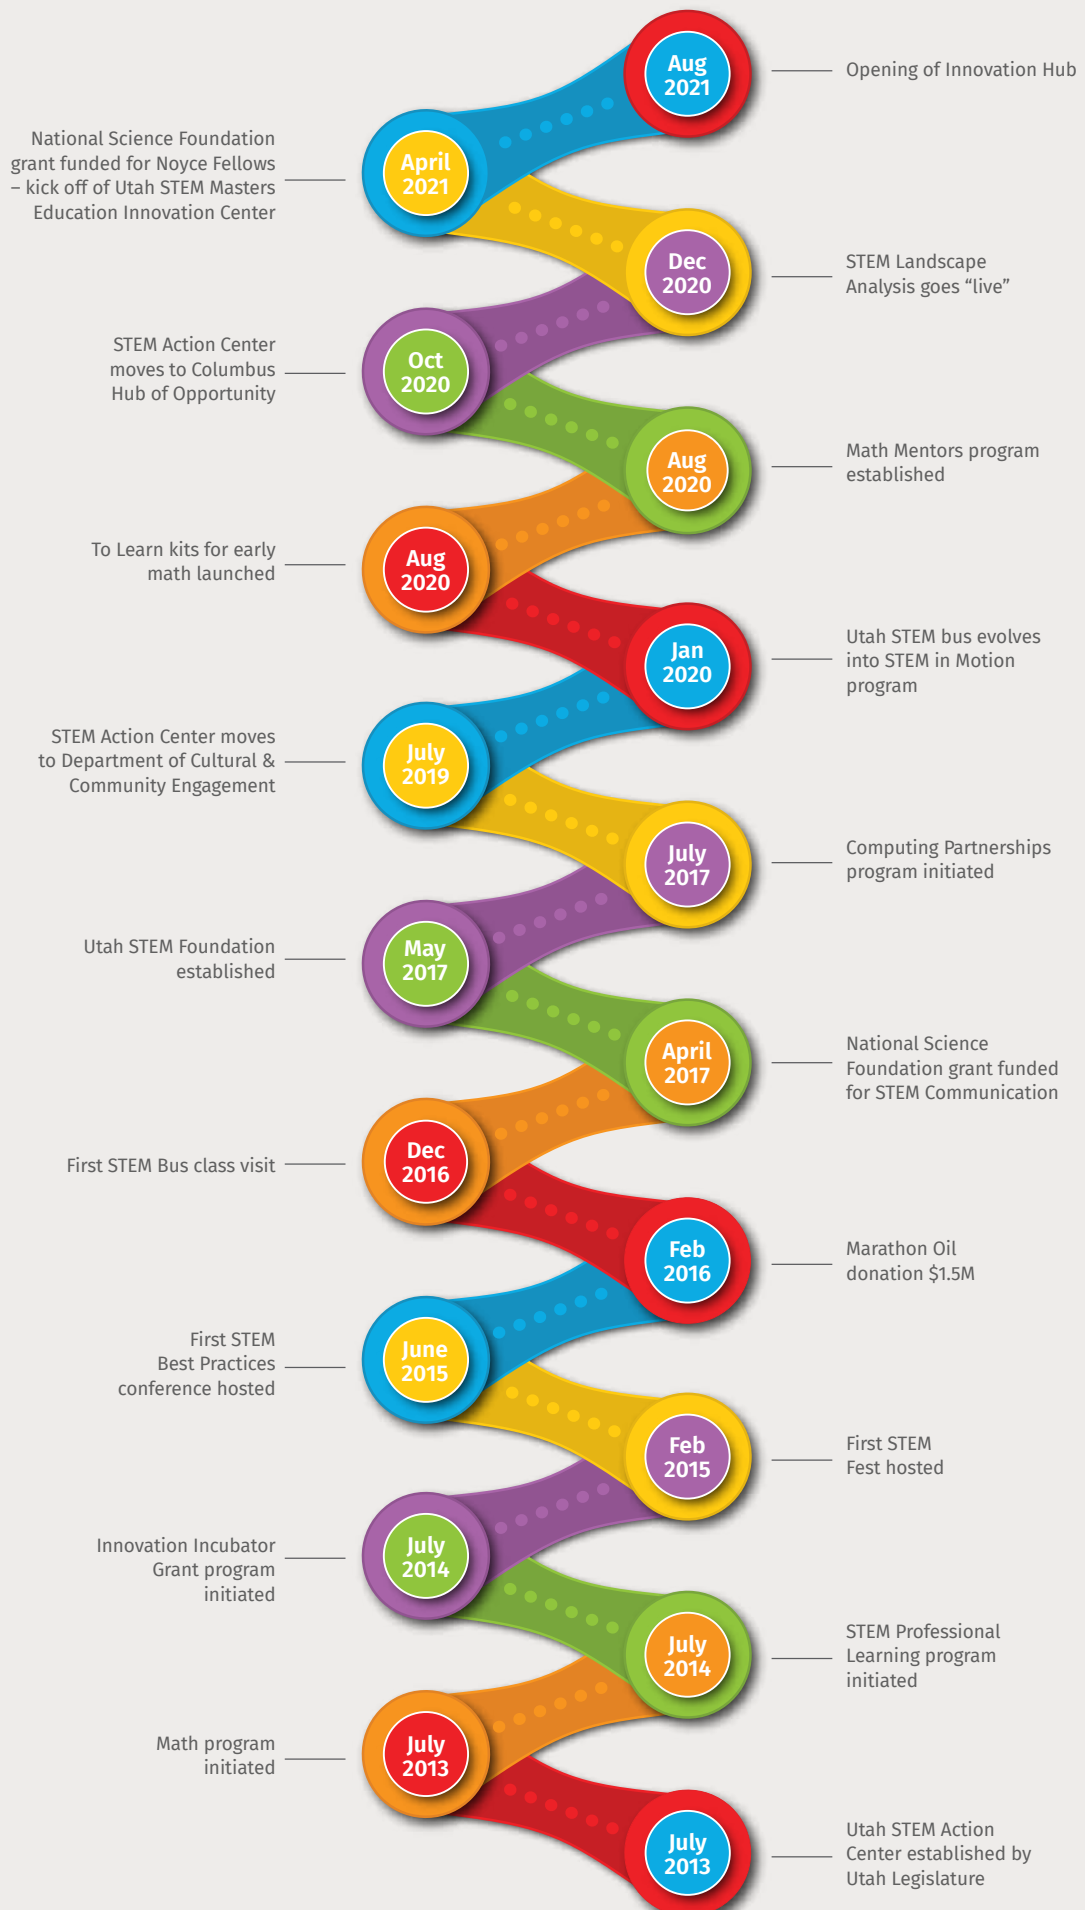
Aug 2021

Opening of Innovation Hub

April 2021

National Science Foundation grant funded for Noyce Fellows – kick off of Utah STEM Masters Education Innovation Center

Dec 2020

STEM Landscape Analysis goes “live”

Oct 2020

STEM Action Center moves to Columbus Hub of Opportunity

Aug 2020

Math Mentors program established

Aug 2020

To Learn kits for early math launched

Jan 2020

Utah STEM bus evolves into STEM in Motion program

July 2019

STEM Action Center moves to Department of Cultural & Community Engagement

July 2017

Computing Partnerships program initiated

May 2017

Utah STEM Foundation established

April 2017

National Science Foundation grant funded for STEM Communication

Dec 2016

First STEM Bus class visit

Feb 2016

Marathon Oil donation $1.5M

June 2015

First STEM Best Practices conference hosted

Feb 2015

First STEM Fest hosted

July 2014

Innovation Incubator Grant program initiated

July 2014

STEM Professional Learning program initiated

July 2013

Math program initiated

July 2013

Utah STEM Action Center established by Utah Legislature